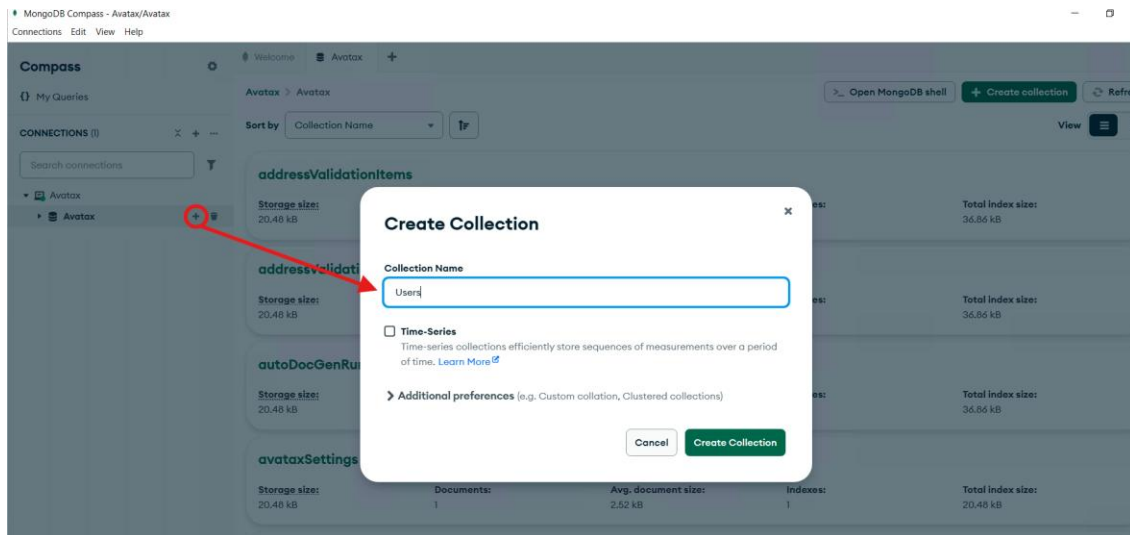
MongoDB Compass - Avatax/Avatax
Connections Edit View Help

Compass
{} My Queries
CONNECTIONS (1)
Search connections
Avatax
Avatax

Welcome
Avatax
+

Avatax > Avatax
>_ Open MongoDB shell
+ Create collection
Refr
Sort by
Collection Name
View

addressValidationItems
Storage size:
20.48 kB
Indexes:
Total index size:
36.86 kB

addressValidati
Storage size:
20.48 kB
Indexes:
Total index size:
36.86 kB

autoDocGenRu
Storage size:
20.48 kB
Indexes:
Total index size:
36.86 kB

avataxSettings
Storage size:
20.48 kB
Documents:
1
Avg. document size:
2.52 kB
Indexes:
1
Total index size:
20.48 kB

Create Collection
Collection Name
Users
Time-Series
Time-series collections efficiently store sequences of measurements over a period of time. Learn More
Additional preferences (e.g. Custom collation, Clustered collections)
Cancel
Create Collection